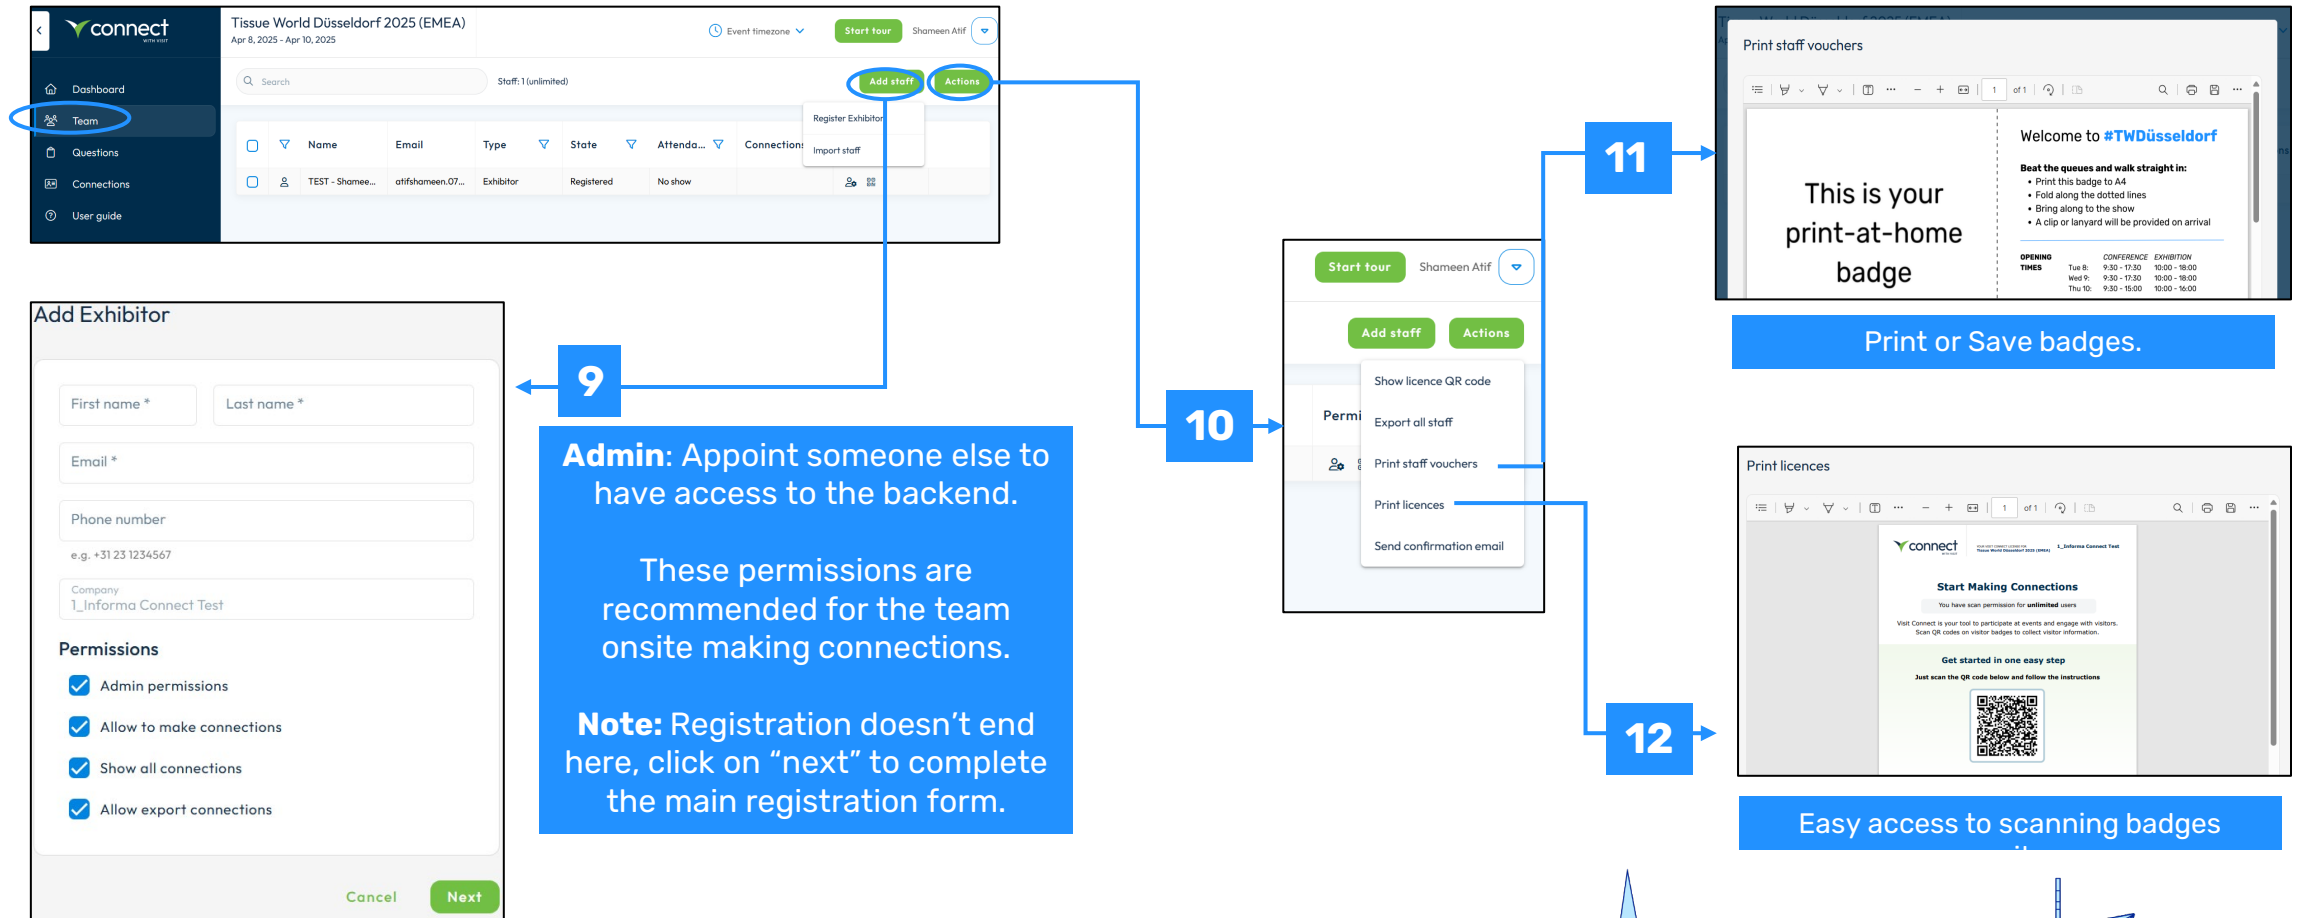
connect
WITH VISIT

Tissue World Düsseldorf 2025 (EMEA)
Apr 8, 2025 - Apr 10, 2025

Event timezone
Start tour
Shameen Atif

Dashboard
Team
Questions
Connections
User guide

Search
Staff: 1 (unlimited)
Add staff
Actions
Register Exhibitor
Import staff

| | | Name | Email | Type | State | Attenda... | Connections |
|---|---|---|---|---|---|---|---|
| | | TEST - Shamee... | atifshameen.07... | Exhibitor | Registered | No show | |

Add Exhibitor

First name *
Last name *
Email *
Phone number
e.g. +31 23 1234567
Company
1_Informa Connect Test

Permissions
Admin permissions
Allow to make connections
Show all connections
Allow export connections

Cancel
Next

9

**Admin**: Appoint someone else to have access to the backend.

These permissions are recommended for the team onsite making connections.

**Note:** Registration doesn't end here, click on "next" to complete the main registration form.

10

Start tour
Shameen Atif
Add staff
Actions
Permi
Show licence QR code
Export all staff
Print staff vouchers
Print licences
Send confirmation email

11

Print staff vouchers
1
of 1
This is your print-at-home badge
Welcome to #TWDüsseldorf
Beat the queues and walk straight in:
• Print this badge to A4
• Fold along the dotted lines
• Bring along to the show
• A clip or lanyard will be provided on arrival
OPENING TIMES
CONFERENCE EXHIBITION
Tue 8: 9:30 - 17:30 10:00 - 18:00
Wed 9: 9:30 - 17:30 10:00 - 18:00
Thu 10: 9:30 - 15:00 10:00 - 16:00

Print or Save badges.

Print licences
1
of 1
connect
1_Informa Connect Test
Start Making Connections
You have scan permission for unlimited users
Visit Connect is your tool to participate at events and engage with visitors. Scan QR codes on visitor badges to collect visitor information.
Get started in one easy step
Just scan the QR code below and follow the instructions

12

Easy access to scanning badges